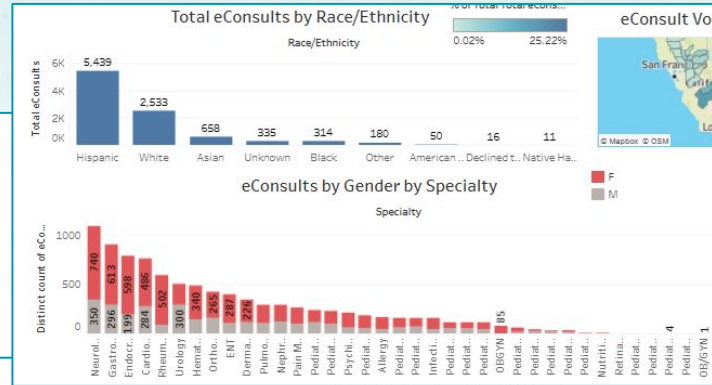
Total eConsults by Race/Ethnicity

Race/Ethnicity

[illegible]

0.02%

25.22%

eConsult Vo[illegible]

San Fran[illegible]

© Mapbox © OSM

Total eConsults

6K

4K

2K

0K

5,439

2,533

658

335

314

180

50

16

11

Hispanic

White

Asian

Unknown

Black

Other

American ...

Declined t...

Native Ha...

eConsults by Gender by Specialty

Specialty

F

M

Distinct count of eCo...

1000

500

0

740

350

613

296

598

199

486

284

502

300

265

287

226

85

4

1

Neurol...

Gastro...

Endocr...

Cardio...

Rheum...

Urology

Hema...

Ortho...

ENT

Derma...

Pulmo...

Nephr...

Pain M...

Pediat...

Pediat...

Psychi...

Pediat...

Allergy

Pediat...

Infecti...

Pediat...

Pediat...

Pediat...

OBGYN

Pediat...

Pediat...

Pediat...

Pediat...

Pediat...

Nutriti...

Retina...

Pediat...

Pediat...

Pediat...

OB/GYN...